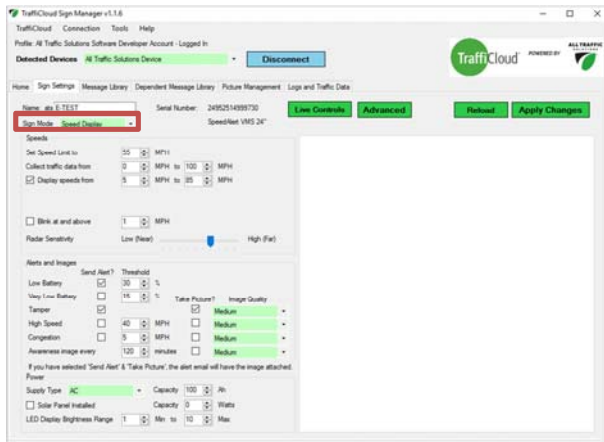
TraffiCloud Sign Manager v1.1.6

TraffiCloud Connection Tools Help

Profile: All Traffic Solutions Software Developer Account - Logged In

Detected Devices All Traffic Solutions Device

Disconnect

TraffiCloud POWERED BY ALL TRAFFIC SOLUTIONS

Home Sign Settings Message Library Dependent Message Library Picture Management Logs and Traffic Data

Name: ats E-TEST
Sign Mode: Speed Display

Serial Number: 24952514999730
SpeedNet VMS 24"

Live Controls Advanced Reload Apply Changes

Speeds

Set Speed Limit to 55 MPH

Collect traffic data from 0 MPH to 100 MPH

Display speeds from 5 MPH to 85 MPH

Blink at and above 1 MPH

Radar Sensitivity Low (Near) High (Far)

Alerts and Images

Send Alert? Threshold

Low Battery 30 %

Very Low Battery 15 %

Take Picture? Image Quality

Tamper Medium

High Speed 40 MPH Medium

Congestion 5 MPH Medium

Awareness image every 120 minutes Medium

If you have selected 'Send Alert' & 'Take Picture', the alert email will have the image attached.

Power

Supply Type AC Capacity 100 Ah

Solar Panel Installed Capacity 0 Watts

LED Display Brightness Range 1 Min to 10 Max